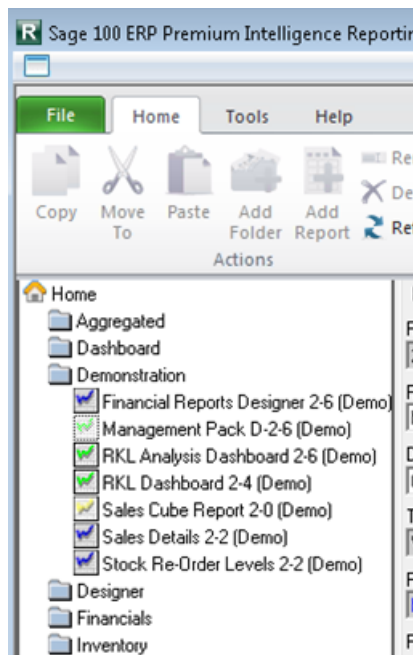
R Sage 100 ERP Premium Intelligence Reportin

File
Home
Tools
Help

Copy
Move To
Paste
Add Folder
Add Report
Re
De
Re
Actions

Home
Aggregated
Dashboard
Demonstration
Financial Reports Designer 2-6 (Demo)
Management Pack D-2-6 (Demo)
RKL Analysis Dashboard 2-6 (Demo)
RKL Dashboard 2-4 (Demo)
Sales Cube Report 2-0 (Demo)
Sales Details 2-2 (Demo)
Stock Re-Order Levels 2-2 (Demo)
Designer
Financials
Inventory